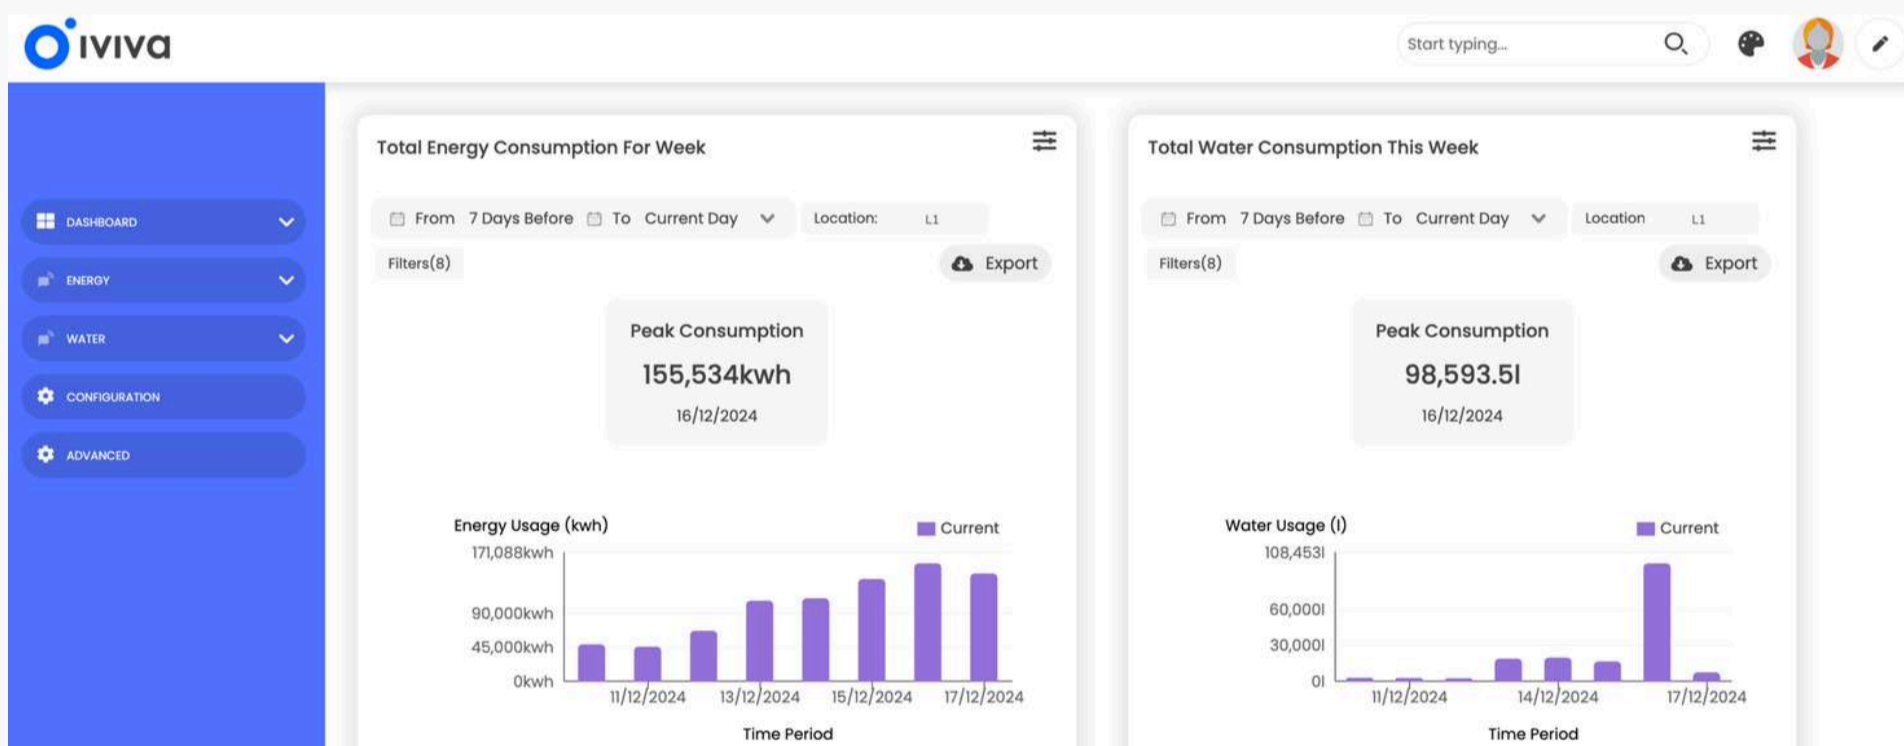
iviva

Start typing...

DASHBOARD
ENERGY
WATER
CONFIGURATION
ADVANCED

Total Energy Consumption For Week

From 7 Days Before To Current Day
Location: L1
Filters(8)
Export

Peak Consumption
155,534kwh
16/12/2024

Energy Usage (kwh)
Current
171,088kwh
90,000kwh
45,000kwh
0kwh
11/12/2024 13/12/2024 15/12/2024 17/12/2024
Time Period

Total Water Consumption This Week

From 7 Days Before To Current Day
Location L1
Filters(8)
Export

Peak Consumption
98,593.5l
16/12/2024

Water Usage (l)
Current
108,453l
60,000l
30,000l
0l
11/12/2024 14/12/2024 17/12/2024
Time Period